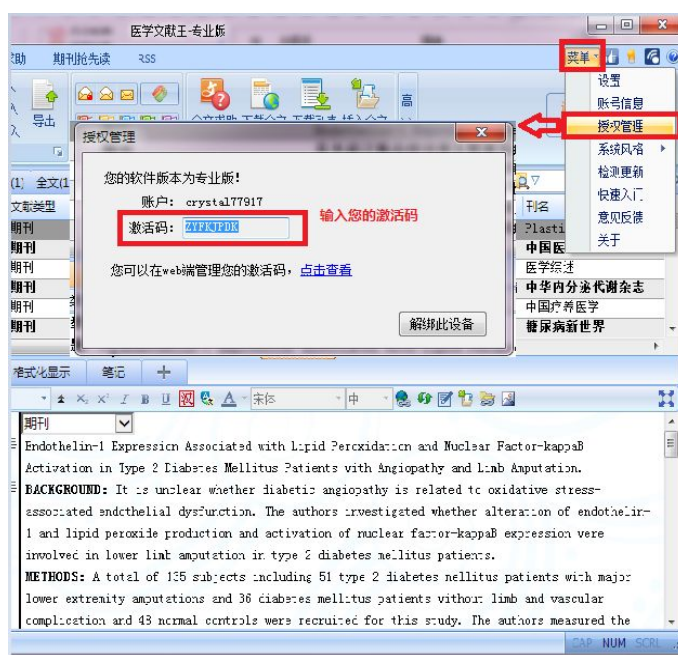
医学文献王-专业版

助 期刊抢先读 RSS

菜单

设置
账号信息
授权管理
系统风格
检测更新
快速入门
意见反馈
关于

导出

授权管理

您的软件版本为专业版!

账户: crystal77917

激活码: ZYFKJPDK

输入您的激活码

您可以在web端管理您的激活码，点击查看

解绑此设备

(1) 全文(1

文献类型
期刊
期刊
期刊
期刊
期刊

刊名
Plasti
中国医
医学综述
中华内分泌代谢杂志
中国疗养医学
糖尿病新世界

格式化显示 笔记 +

宋体 中

期刊

Endothelin-1 Expression Associated with Lipid Peroxidation and Nuclear Factor-kappaB Activation in Type 2 Diabetes Mellitus Patients with Angiopathy and Limb Amputation.
BACKGROUND: It is unclear whether diabetic angiopathy is related to oxidative stress-associated endothelial dysfunction. The authors investigated whether alteration of endothelin-1 and lipid peroxide production and activation of nuclear factor-kappaB expression were involved in lower limb amputation in type 2 diabetes mellitus patients.
METHODS: A total of 135 subjects including 51 type 2 diabetes mellitus patients with major lower extremity amputations and 36 diabetes mellitus patients without limb and vascular complication and 48 normal controls were recruited for this study. The authors measured the

CAP NUM SCRL